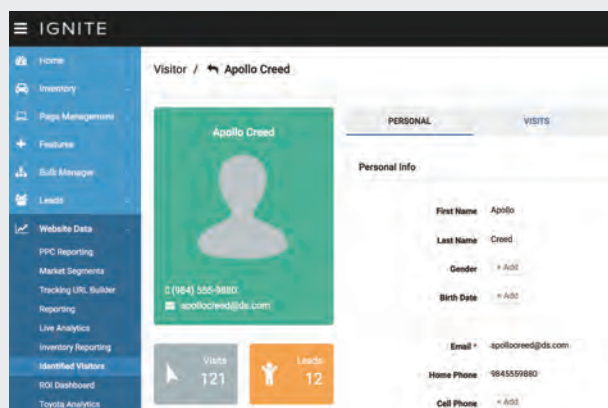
IGNITE

Home
Inventory
Page Management
Features
Bulk Manager
Leads
Website Data
PPC Reporting
Market Segments
Tracking URL Builder
Reporting
Live Analytics
Inventory Reporting
Identified Visitors
ROI Dashboard
Toyota Analytics

Visitor / Apollo Creed

Apollo Creed

(984) 555-9880
apollocreed@ds.com

Visits
121

Leads
12

PERSONAL
VISITS

Personal Info

First Name Apollo
Last Name Creed
Gender + Add
Birth Date + Add
Email * apollocreed@ds.com
Home Phone 9845559880
Cell Phone + Add